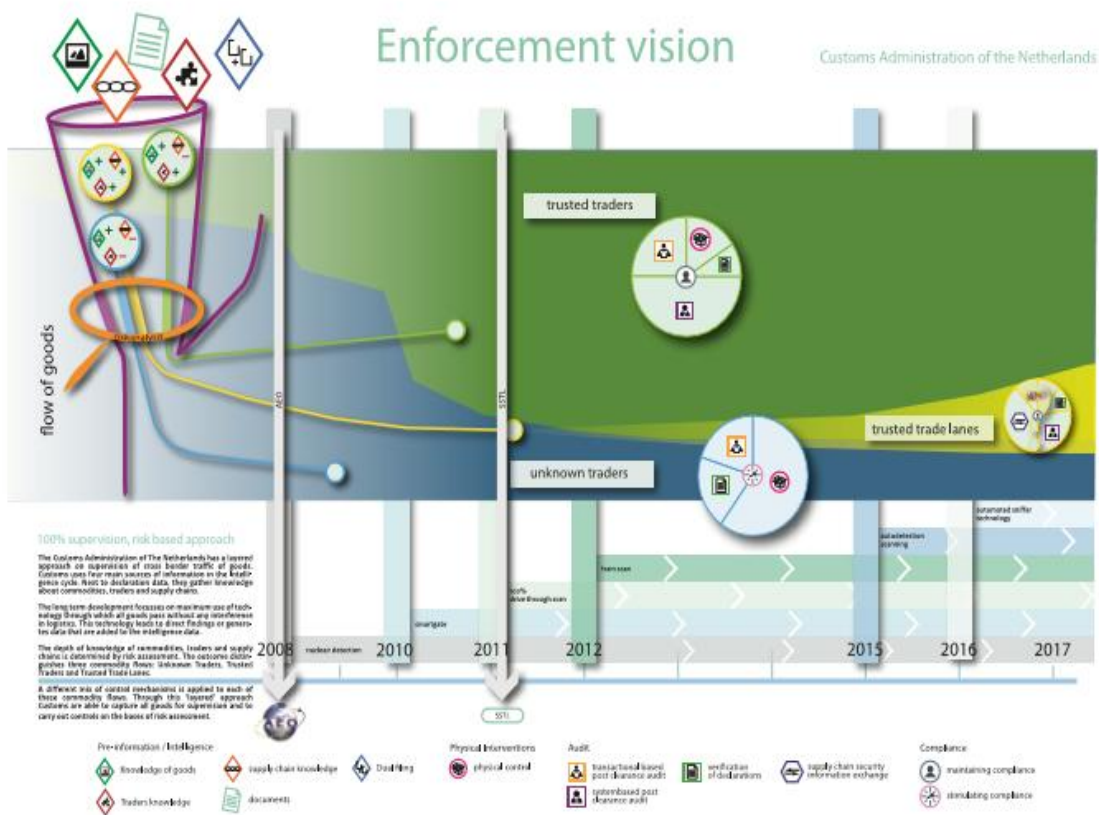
Enforcement vision

Customs Administration of the Netherlands

trusted traders

flow of goods

AEO

SSTL

trusted trade lanes

unknown traders

100% supervision, risk based approach

The Customs Administration of The Netherlands has a layered approach on supervision of cross border traffic of goods. Customs uses four main sources of information in the intelligence cycle. Next to declaration data, they gather knowledge about commodities, traders and supply chains.

The long term development focusses on maximum use of technology through which all goods pass without any interference in logistics. This technology leads to direct findings or generates data that are added to the intelligence data.

The depth of knowledge of commodities, traders and supply chains is determined by risk assessment. The outcome distinguishes three commodity flows: Unknown Traders, Trusted Traders and Trusted Trade Lanes.

A different mix of control mechanisms is applied to each of these commodity flows. Through this 'layered' approach Customs are able to capture all goods for supervision and to carry out controls on the bases of risk assessment.

automated sniffer technology

auto detection scanning

team scan

100% drive through scan

smartgate

nuclear detection

2008

2010

2011

2012

2015

2016

2017

AEO

SSTL

Pre-information / Intelligence

Knowledge of goods

supply chain knowledge

Dataflting

Traders knowledge

documents

Physical Interventions

physical control

Audit

transactional based post clearance audit

systembased post clearance audit

verification of declarations

supply chain security information exchange

Compliance

maintaining compliance

stimulating compliance